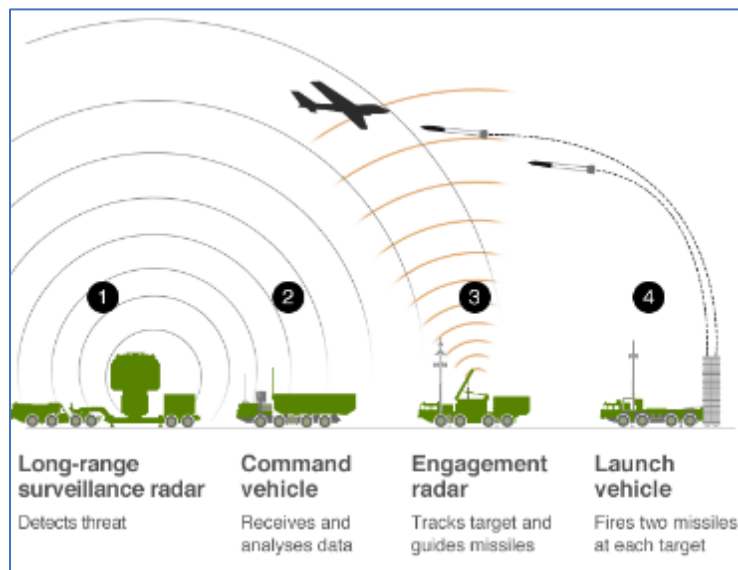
1

Long-range surveillance radar

Detects threat

2

Command vehicle

Receives and analyses data

3

Engagement radar

Tracks target and guides missiles

4

Launch vehicle

Fires two missiles at each target